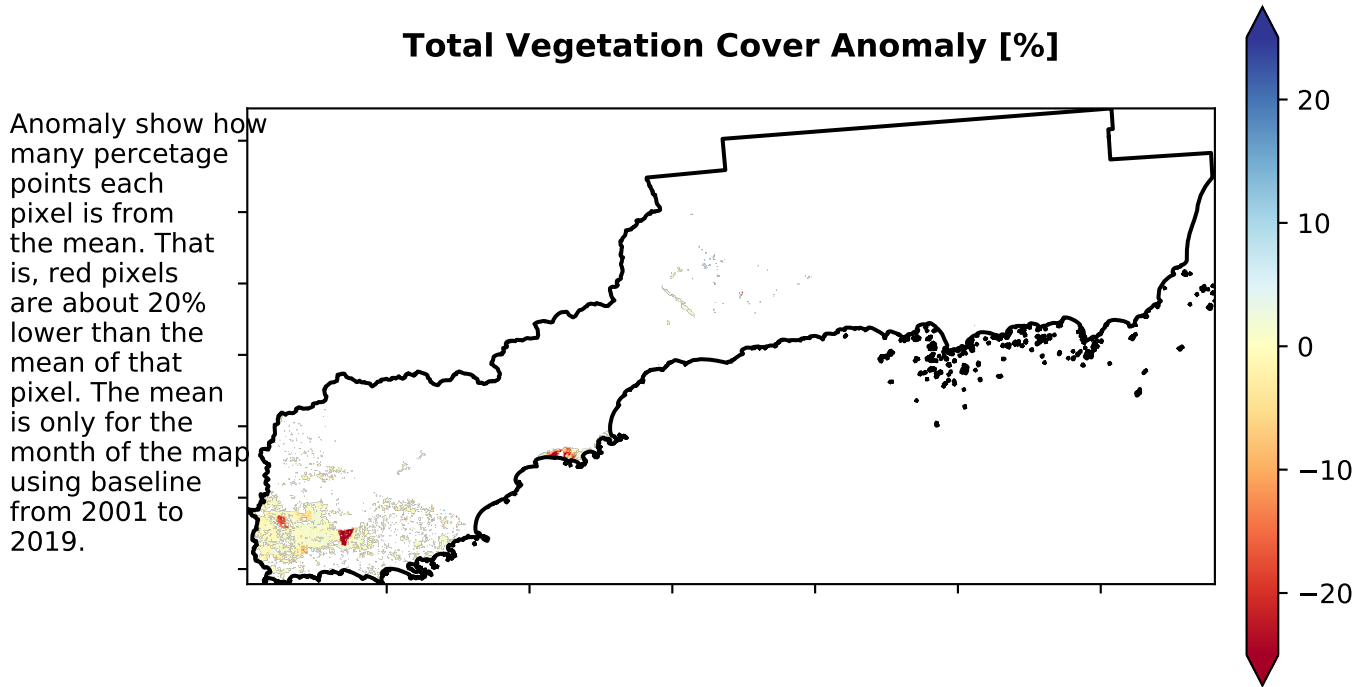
Total Vegetation Cover Anomaly [%]

Anomaly show how many percetage points each pixel is from the mean. That is, red pixels are about 20% lower than the mean of that pixel. The mean is only for the month of the map using baseline from 2001 to 2019.

20
10
0
−10
−20